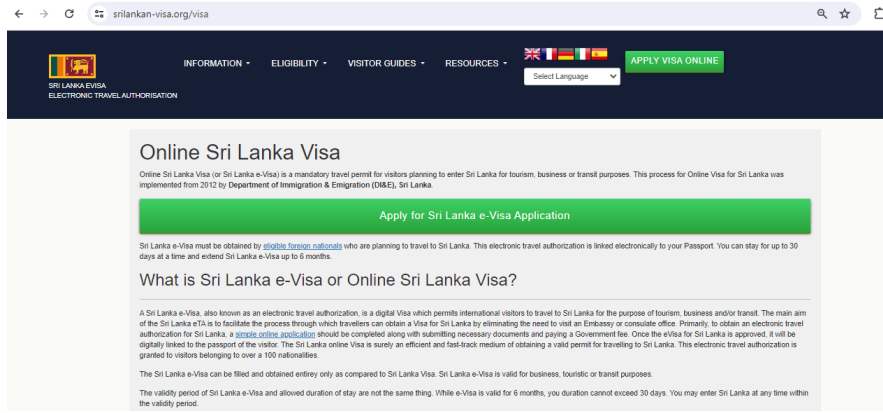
srilankan-visa.org/visa

SRI LANKA EVISA
ELECTRONIC TRAVEL AUTHORISATION

INFORMATION ▾ ELIGIBILITY ▾ VISITOR GUIDES ▾ RESOURCES ▾

Select Language

APPLY VISA ONLINE

Online Sri Lanka Visa

Online Sri Lanka Visa (or Sri Lanka e-Visa) is a mandatory travel permit for visitors planning to enter Sri Lanka for tourism, business or transit purposes. This process for Online Visa for Sri Lanka was implemented from 2012 by Department of Immigration & Emigration (DI&E), Sri Lanka.

Apply for Sri Lanka e-Visa Application

Sri Lanka e-Visa must be obtained by eligible foreign nationals who are planning to travel to Sri Lanka. This electronic travel authorization is linked electronically to your Passport. You can stay for up to 30 days at a time and extend Sri Lanka e-Visa up to 6 months.

What is Sri Lanka e-Visa or Online Sri Lanka Visa?

A Sri Lanka e-Visa, also known as an electronic travel authorization, is a digital Visa which permits international visitors to travel to Sri Lanka for the purpose of tourism, business and/or transit. The main aim of the Sri Lanka eTA is to facilitate the process through which travellers can obtain a Visa for Sri Lanka by eliminating the need to visit an Embassy or consulate office. Primarily, to obtain an electronic travel authorization for Sri Lanka, a simple online application should be completed along with submitting necessary documents and paying a Government fee. Once the eVisa for Sri Lanka is approved, it will be digitally linked to the passport of the visitor. The Sri Lanka online Visa is surely an efficient and fast-track medium of obtaining a valid permit for travelling to Sri Lanka. This electronic travel authorization is granted to visitors belonging to over a 100 nationalities.

The Sri Lanka e-Visa can be filled and obtained entirey only as compared to Sri Lanka Visa. Sri Lanka e-Visa is valid for business, touristic or transit purposes.

The validity period of Sri Lanka e-Visa and allowed duration of stay are not the same thing. While e-Visa is valid for 6 months, you duration cannot exceed 30 days. You may enter Sri Lanka at any time within the validity period.